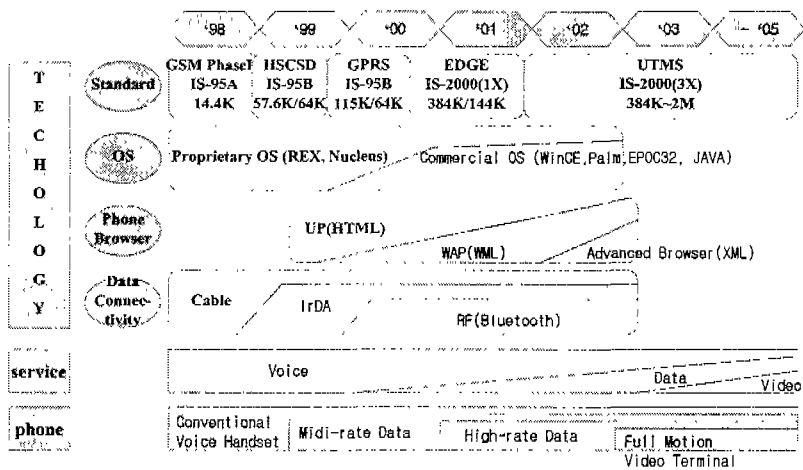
'98 '99 '00 '01 '02 '03 '05

T E C H O L O G Y

Standard

GSM PhaseI IS-95A 14.4K

HSCSD IS-95B 57.6K/64K

GPRS IS-95B 115K/64K

EDGE IS-2000(1X) 384K/144K

UTMS IS-2000(3X) 384K~2M

OS

Proprietary OS (REX, Nucleus)

Commercial OS (WinCE, Palm, EPOC32, JAVA)

Phone Browser

UP(HTML)

WAP(WML)

Advanced Browser(XML)

Data Connectivity

Cable

IrDA

RF(Bluetooth)

service

Voice

Data

Video

phone

Conventional Voice Handset

Midi-rate Data

High-rate Data

Full Motion Video Terminal